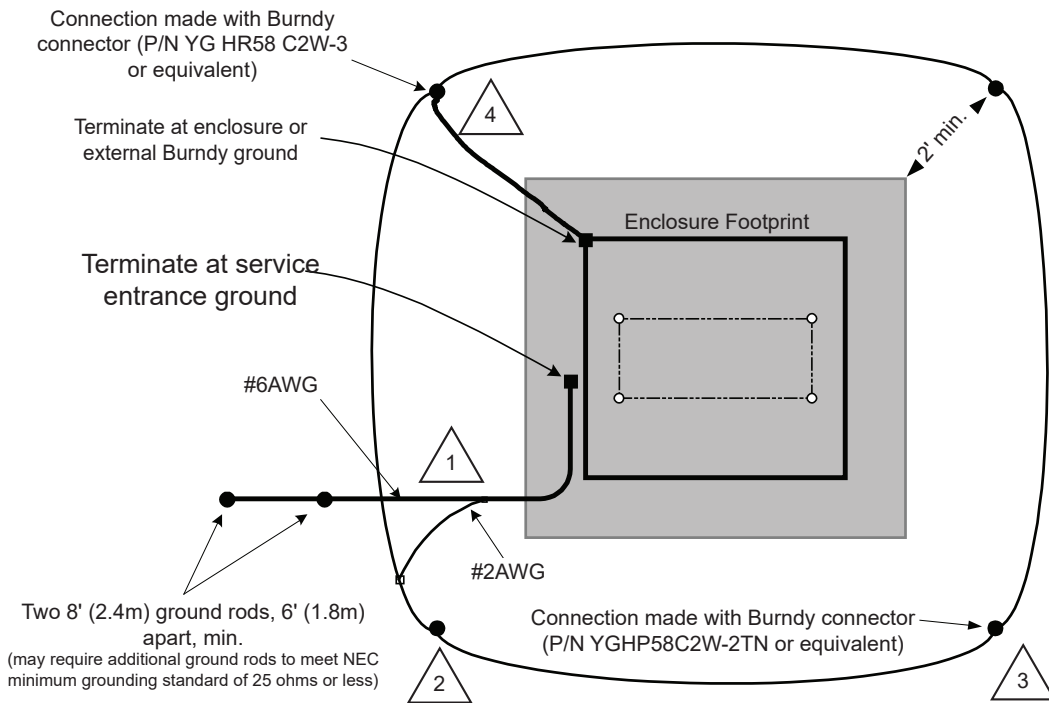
Connection made with Burndy connector (P/N YG HR58 C2W-3 or equivalent)

4

Terminate at enclosure or external Burndy ground

2' min.

Enclosure Footprint

Terminate at service entrance ground

#6AWG

1

#2AWG

Two 8' (2.4m) ground rods, 6' (1.8m) apart, min.
(may require additional ground rods to meet NEC minimum grounding standard of 25 ohms or less)

2

Connection made with Burndy connector (P/N YGHP58C2W-2TN or equivalent)

3